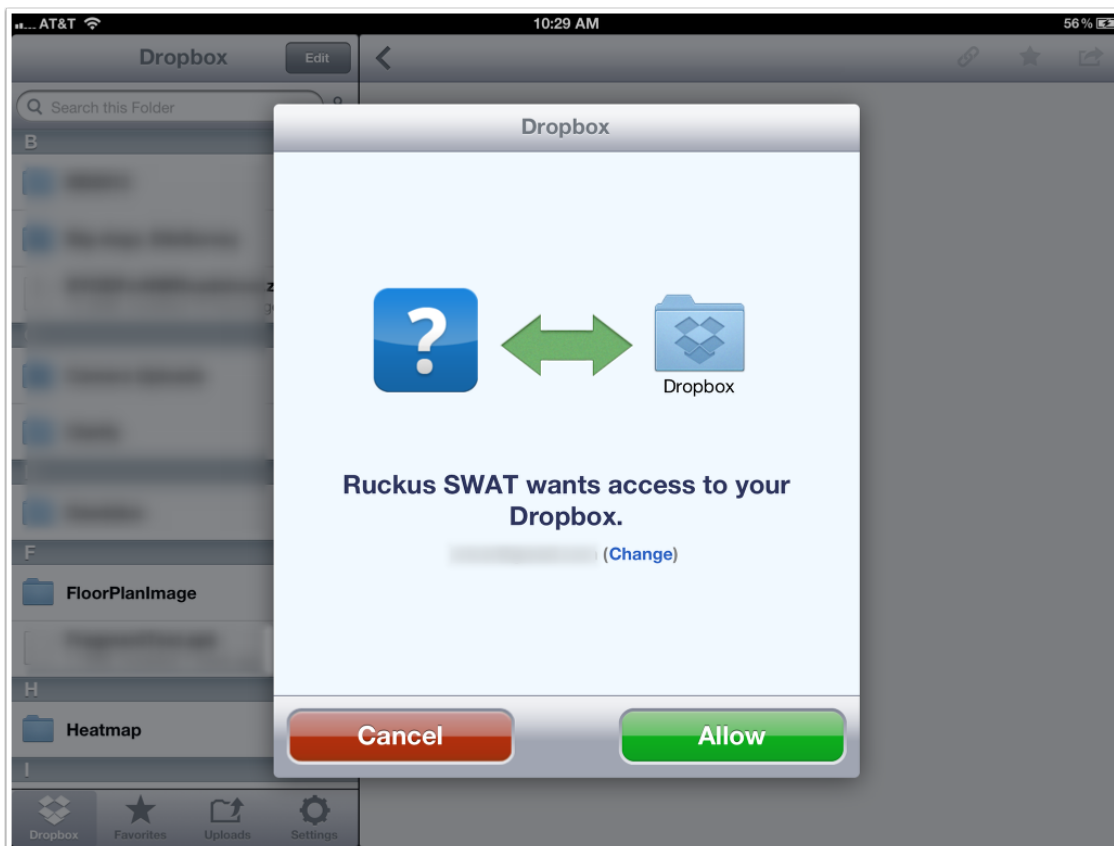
AT&T
10:29 AM
56 %

Dropbox
Edit

Search this Folder

B
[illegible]
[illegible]
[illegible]
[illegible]
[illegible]
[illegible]
F
FloorPlanImage
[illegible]
H
Heatmap
I

Dropbox
Favorites
Uploads
Settings

Dropbox

?
Dropbox

Ruckus SWAT wants access to your Dropbox.
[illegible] (Change)

Cancel
Allow